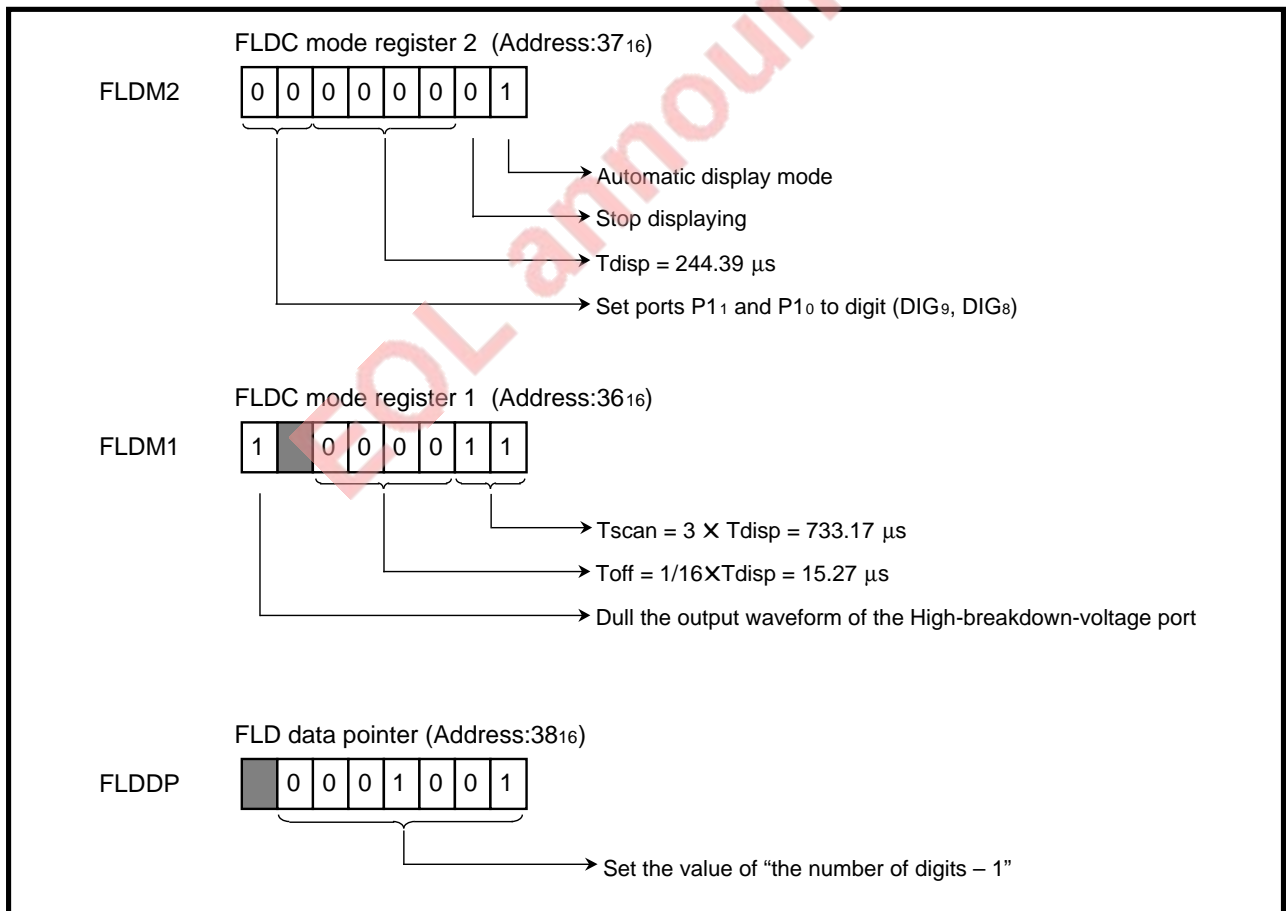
FLDC mode register 2 (Address:$37_{16}$)

FLDM2

| 0 | 0 | 0 | 0 | 0 | 0 | 0 | 1 |
|---|---|---|---|---|---|---|---|

Automatic display mode

Stop displaying

Tdisp = 244.39 μs

Set ports $P1_1$ and $P1_0$ to digit ($DIG_9$, $DIG_8$)

FLDC mode register 1 (Address:$36_{16}$)

FLDM1

| 1 | | 0 | 0 | 0 | 0 | 1 | 1 |
|---|---|---|---|---|---|---|---|

Tscan = 3 × Tdisp = 733.17 μs

Toff = 1/16×Tdisp = 15.27 μs

Dull the output waveform of the High-breakdown-voltage port

FLD data pointer (Address:$38_{16}$)

FLDDP

| | 0 | 0 | 0 | 1 | 0 | 0 | 1 |
|---|---|---|---|---|---|---|---|

Set the value of "the number of digits – 1"

EOL announ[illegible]